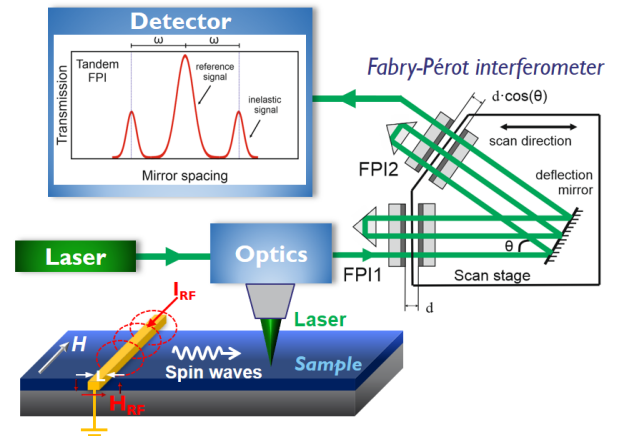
Detector

ω ω

Tandem FPI

reference signal

inelastic signal

Transmission

Mirror spacing

Fabry-Pérot interferometer

d·cos(θ)

scan direction

FPI2

deflection mirror

θ

Laser

Optics

FPI1

Scan stage

d

$I_{RF}$

Laser

H

Spin waves

Sample

$H_{RF}$